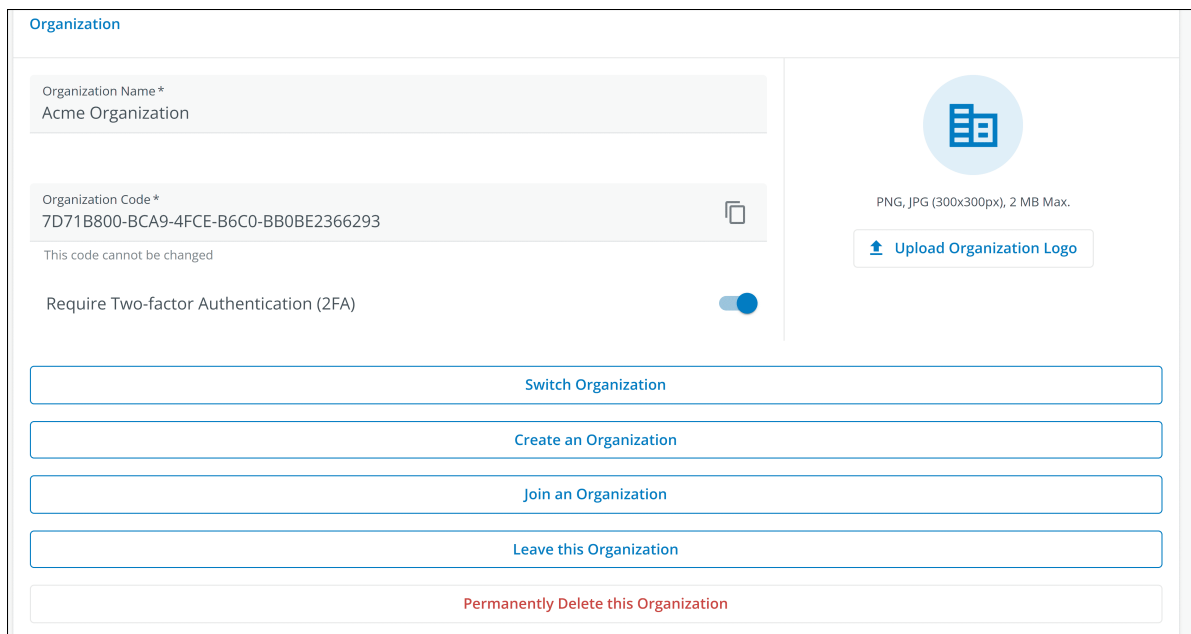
Organization

Organization Name *
Acme Organization

Organization Code *
7D71B800-BCA9-4FCE-B6C0-BB0BE2366293

This code cannot be changed

Require Two-factor Authentication (2FA)

PNG, JPG (300x300px), 2 MB Max.

Upload Organization Logo

Switch Organization

Create an Organization

Join an Organization

Leave this Organization

Permanently Delete this Organization